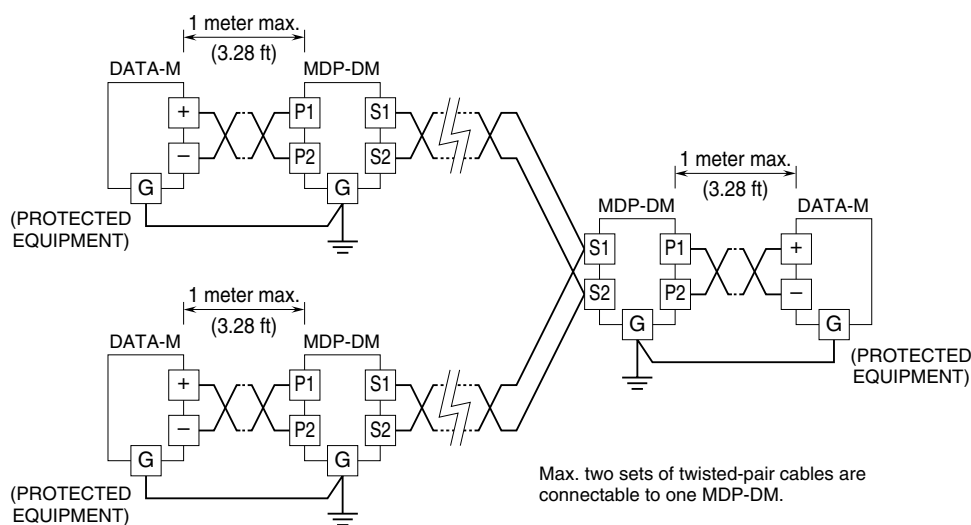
1 meter max.
(3.28 ft)
DATA-M
MDP-DM
+
P1
S1
–
P2
S2
G
G
(PROTECTED EQUIPMENT)

1 meter max.
(3.28 ft)
MDP-DM
DATA-M
S1
P1
+
S2
P2
–
G
G
(PROTECTED EQUIPMENT)

1 meter max.
(3.28 ft)
DATA-M
MDP-DM
+
P1
S1
–
P2
S2
G
G
(PROTECTED EQUIPMENT)

Max. two sets of twisted-pair cables are connectable to one MDP-DM.